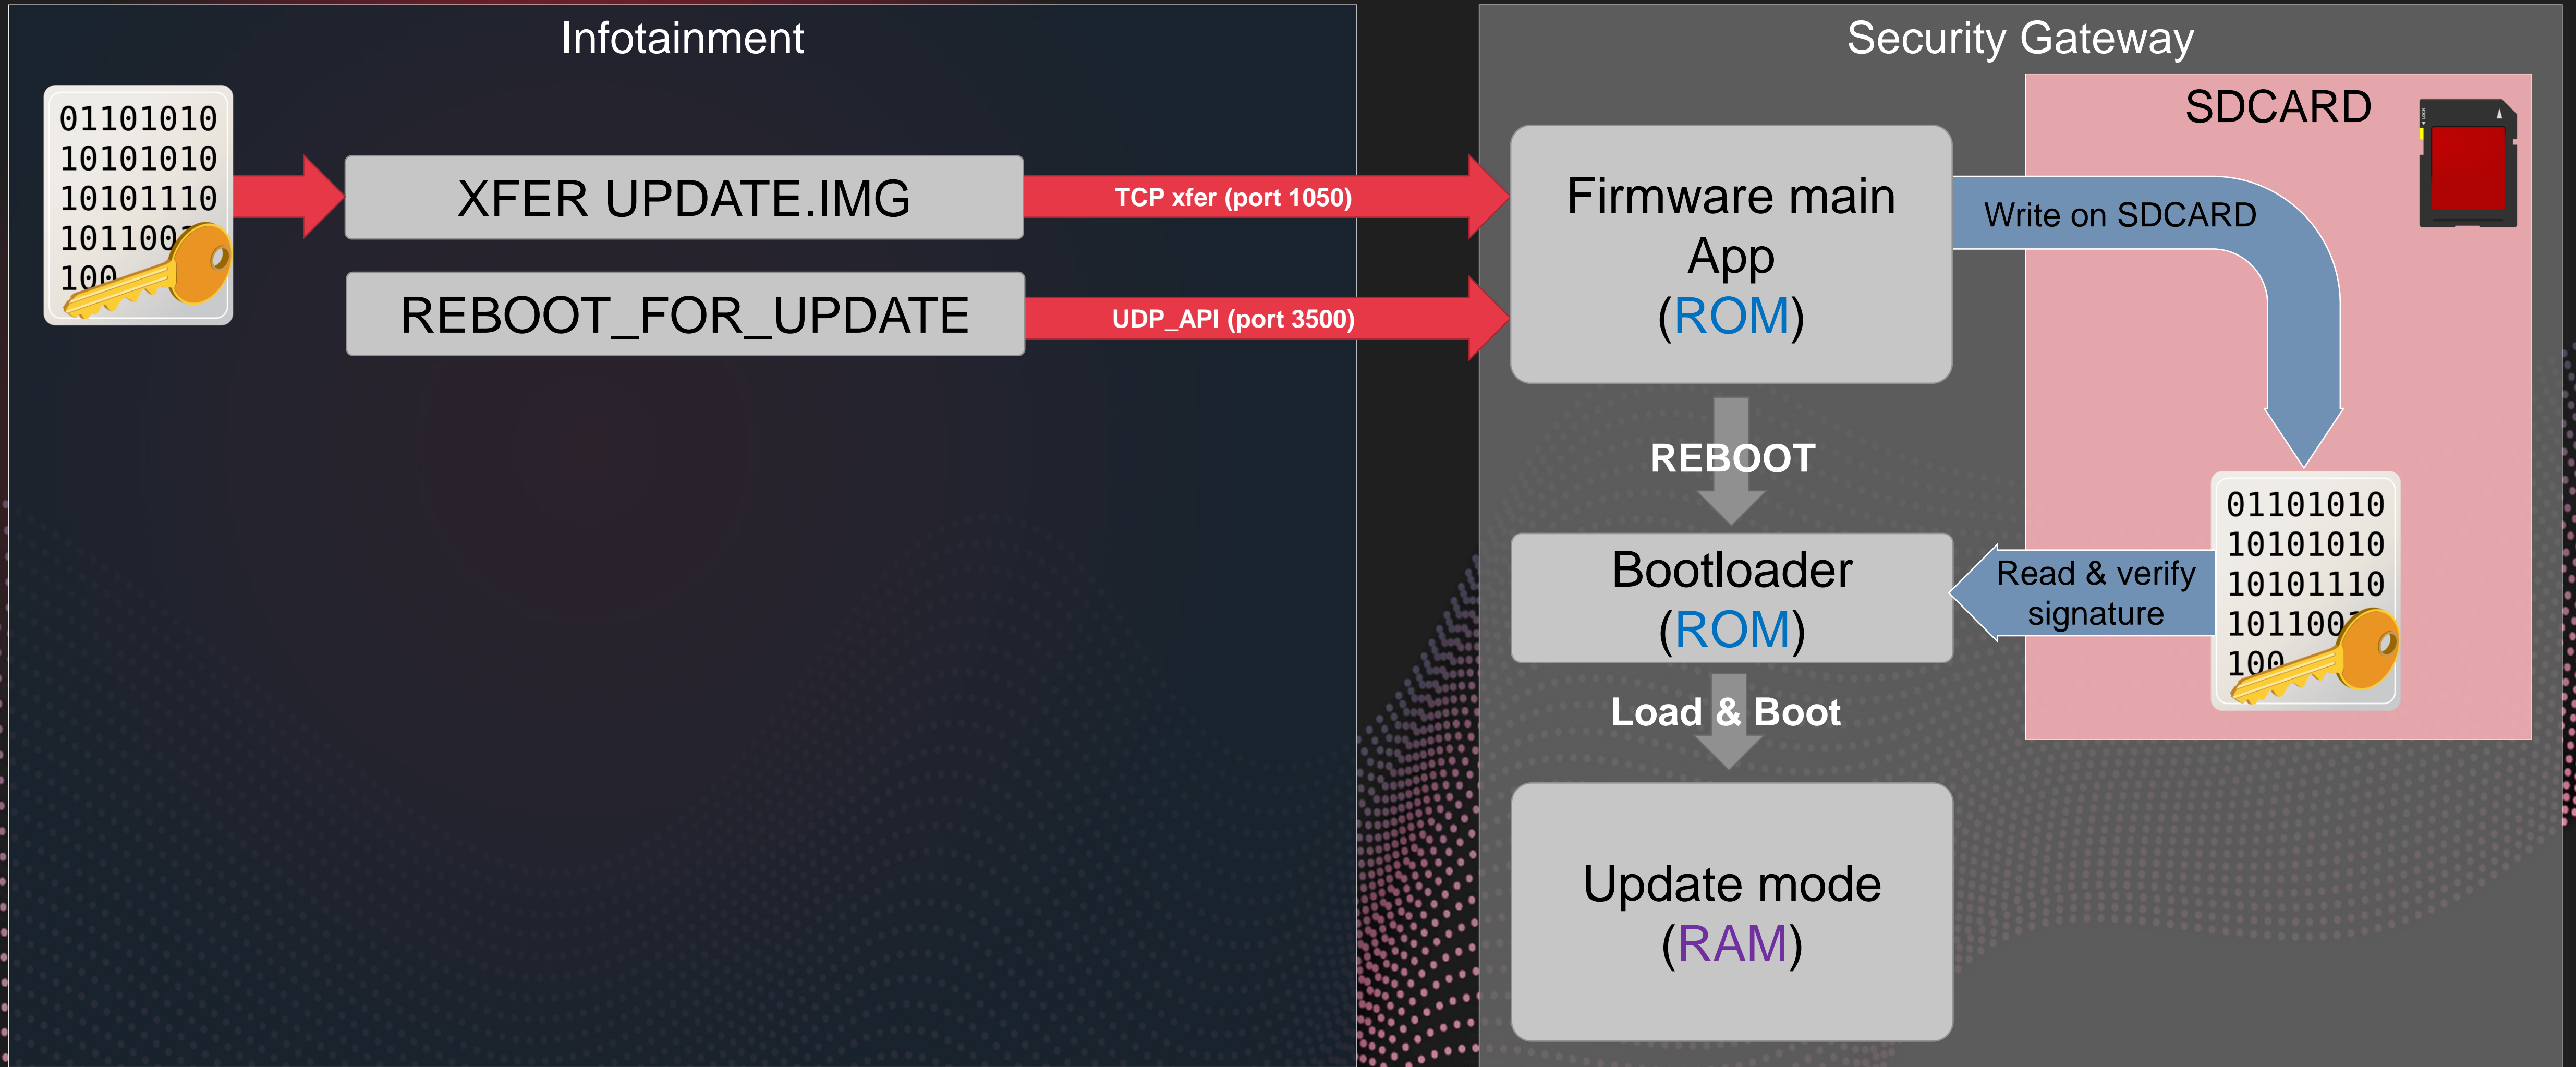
Infotainment

01101010
10101010
10101110
101100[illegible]
100

XFER UPDATE.IMG

TCP xfer (port 1050)

REBOOT_FOR_UPDATE

UDP_API (port 3500)

Security Gateway

SDCARD

Firmware main App (ROM)

Write on SDCARD

REBOOT

Bootloader (ROM)

Read & verify signature

01101010
10101010
10101110
101100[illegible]
100

Load & Boot

Update mode (RAM)